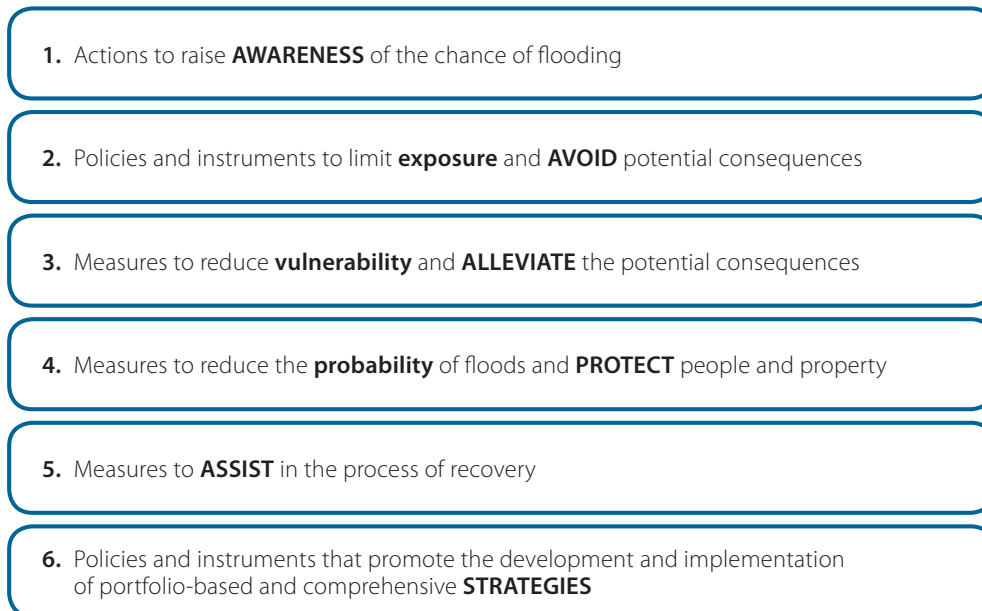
1. Actions to raise AWARENESS of the chance of flooding

2. Policies and instruments to limit exposure and AVOID potential consequences

3. Measures to reduce vulnerability and ALLEVIATE the potential consequences

4. Measures to reduce the probability of floods and PROTECT people and property

5. Measures to ASSIST in the process of recovery

6. Policies and instruments that promote the development and implementation of portfolio-based and comprehensive STRATEGIES